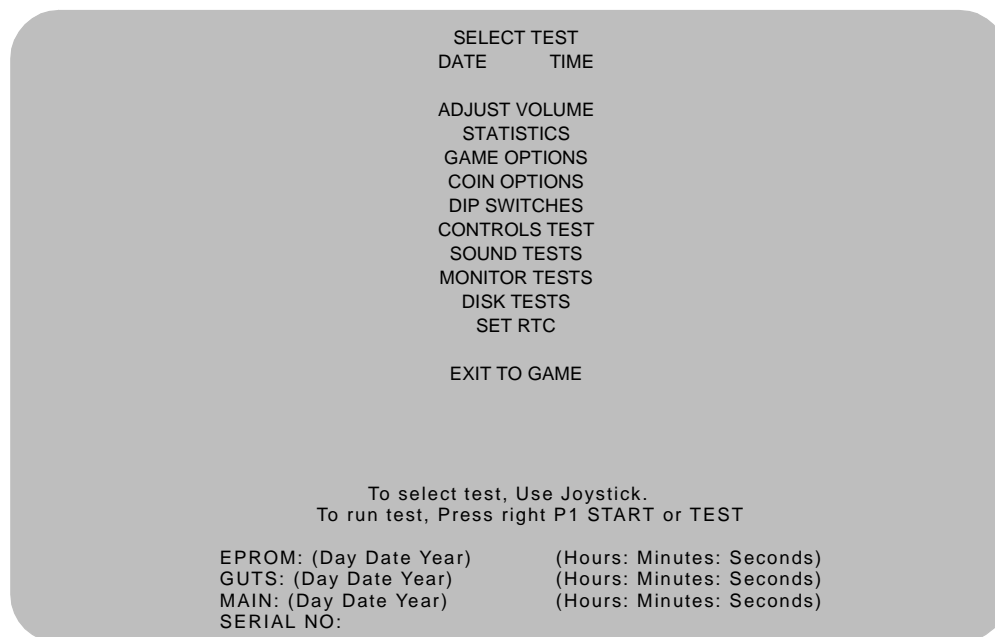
SELECT TEST
DATE TIME

ADJUST VOLUME
STATISTICS
GAME OPTIONS
COIN OPTIONS
DIP SWITCHES
CONTROLS TEST
SOUND TESTS
MONITOR TESTS
DISK TESTS
SET RTC

EXIT TO GAME

To select test, Use Joystick.
To run test, Press right P1 START or TEST

EPROM: (Day Date Year) (Hours: Minutes: Seconds)
GUTS: (Day Date Year) (Hours: Minutes: Seconds)
MAIN: (Day Date Year) (Hours: Minutes: Seconds)
SERIAL NO: